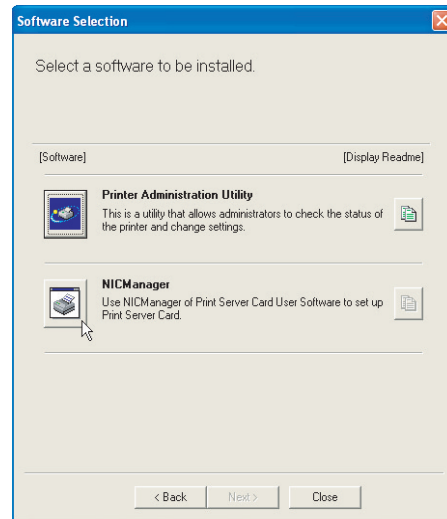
Software Selection

Select a software to be installed.

[Software]

[Display Readme]

Printer Administration Utility

This is a utility that allows administrators to check the status of the printer and change settings.

NICManager

Use NICManager of Print Server Card User Software to set up Print Server Card.

< Back

Next >

Close